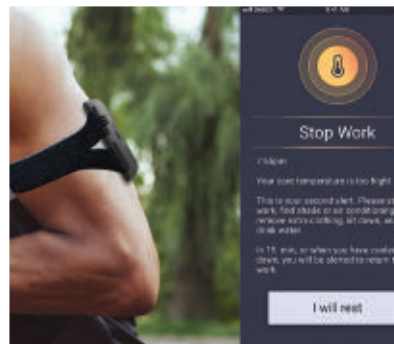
Stop Work

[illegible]

Your core temperature is too high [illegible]

This is your second alert. Please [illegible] work, find shade or air conditioning, remove extra clothing, sit down, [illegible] drink water.

In 15 min, or when you have cooled down, you will be alerted to return to work.

I will rest